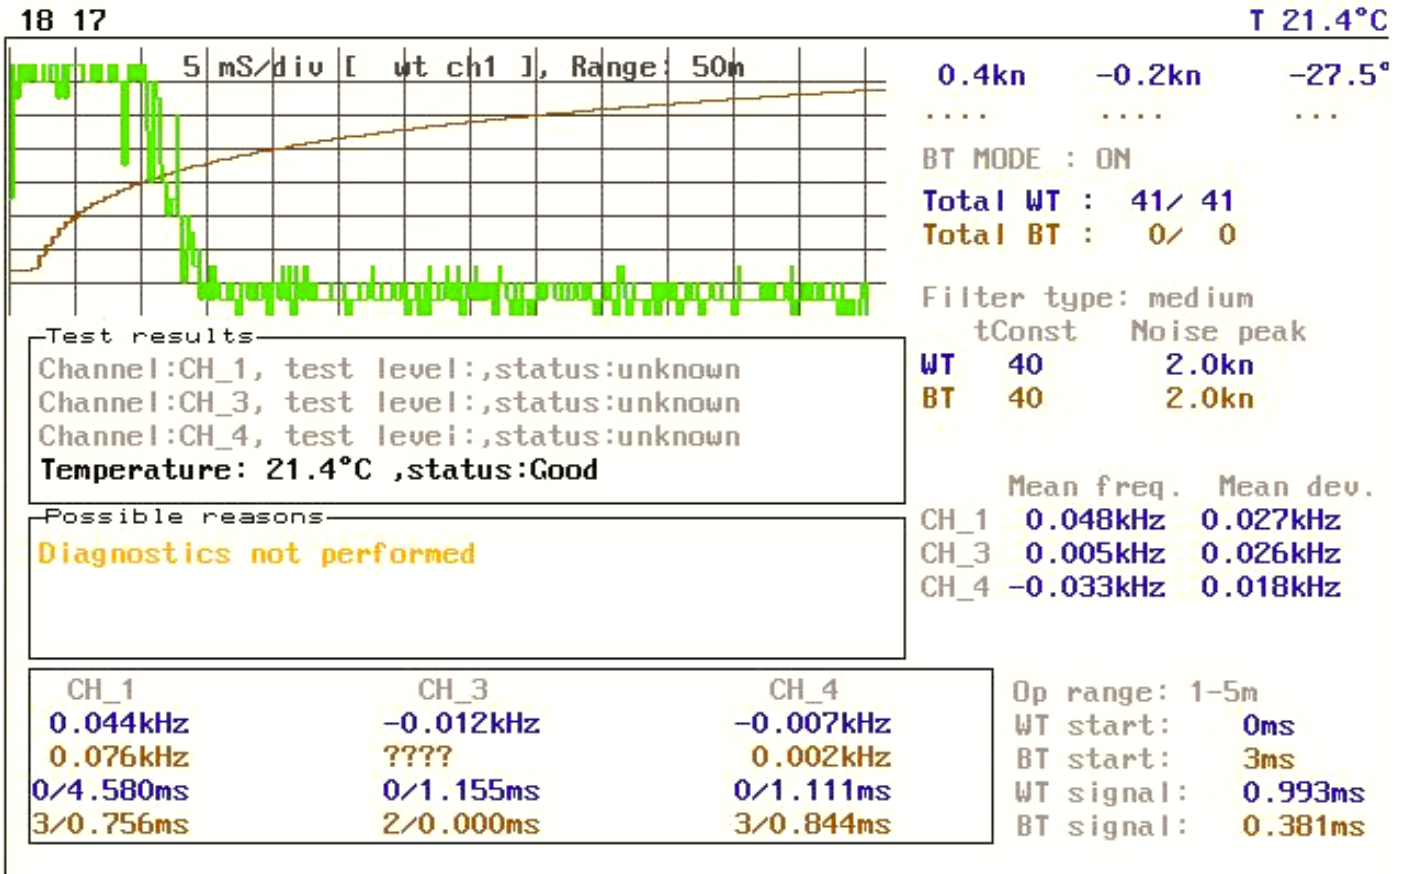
18 17

T 21.4°C

5 mS/div [ wt ch1 ], Range: 50m

0.4kn -0.2kn -27.5°

.... .... ...

BT MODE : ON

Total WT : 41/ 41

Total BT : 0/ 0

Filter type: medium

tConst Noise peak

WT 40 2.0kn

BT 40 2.0kn

Test results

Channel:CH_1, test level:,status:unknown

Channel:CH_3, test level:,status:unknown

Channel:CH_4, test level:,status:unknown

Temperature: 21.4°C ,status:Good

Mean freq. Mean dev.

CH_1 0.048kHz 0.027kHz

CH_3 0.005kHz 0.026kHz

CH_4 -0.033kHz 0.018kHz

Possible reasons

Diagnostics not performed

| CH_1 | CH_3 | CH_4 |
|---|---|---|
| 0.044kHz | -0.012kHz | -0.007kHz |
| 0.076kHz | ???? | 0.002kHz |
| 0/4.580ms | 0/1.155ms | 0/1.111ms |
| 3/0.756ms | 2/0.000ms | 3/0.844ms |

Op range: 1-5m

WT start: 0ms

BT start: 3ms

WT signal: 0.993ms

BT signal: 0.381ms